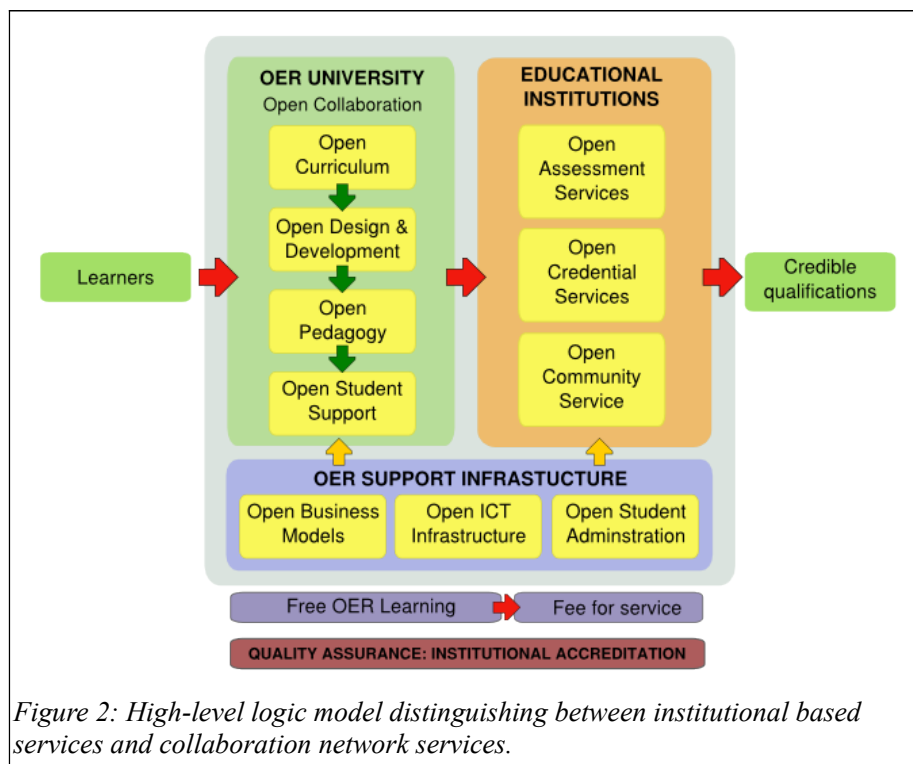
Learners

OER UNIVERSITY
Open Collaboration

Open Curriculum

Open Design & Development

Open Pedagogy

Open Student Support

EDUCATIONAL INSTITUTIONS

Open Assessment Services

Open Credential Services

Open Community Service

Credible qualifications

OER SUPPORT INFRASTUCTURE

Open Business Models

Open ICT Infrastructure

Open Student Adminstration

Free OER Learning

Fee for service

QUALITY ASSURANCE: INSTITUTIONAL ACCREDITATION

Figure 2: High-level logic model distinguishing between institutional based services and collaboration network services.